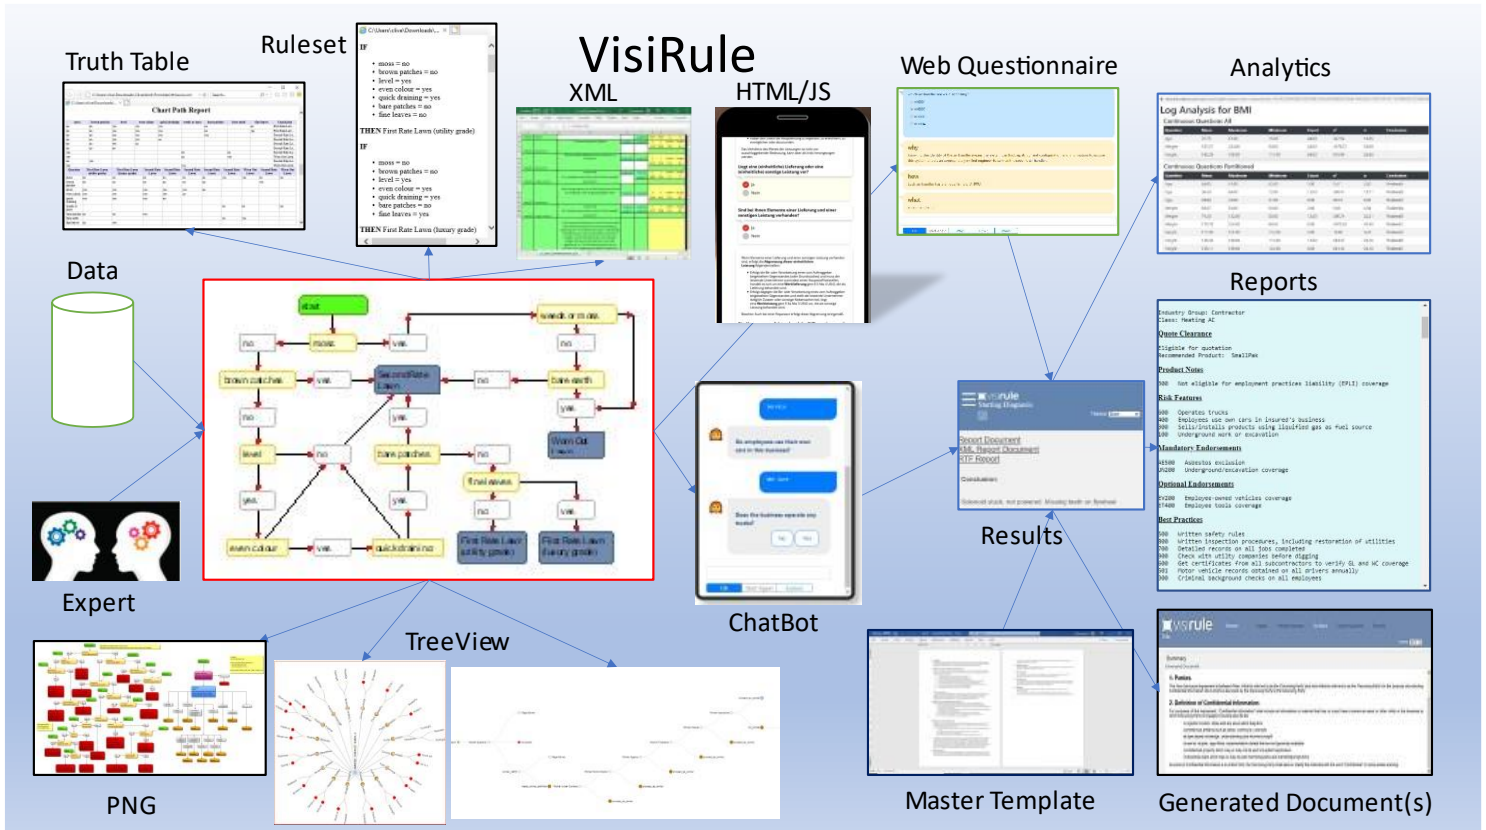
VisiRule

Truth Table

Chart Path Report

Ruleset

IF

• moss = no
• brown patches = no
• level = yes
• even colour = yes
• quick draining = yes
• bare patches = no
• fine leaves = no

THEN First Rate Lawn (utility grade)

IF

• moss = no
• brown patches = no
• level = yes
• even colour = yes
• quick draining = yes
• bare patches = no
• fine leaves = yes

THEN First Rate Lawn (luxury grade)

XML

HTML/JS

Web Questionnaire

Analytics

Log Analysis for BMI

Data

start
no
moss
yes
weeds or moss
brown patches
yes
SecondRate Lawn
no
bare earth
no
yes
no
no
yes
Worn Out Lawn
level
no
bare patches
no
fine leaves
yes
yes
no
yes
even colour
yes
quickdraining
First Rate Lawn (utility grade)
First Rate Lawn (luxury grade)

Expert

ChatBot

Reports

Industry Group: Contractor
Class: Heating AC

Quote Clearance

Eligible for quotation
Recommended Product: SmallPak

Product Notes

Not eligible for employment practices liability (EPLI) coverage

Risk Features

Operates trucks
Employees use own cars in insured's business
Sells/installs products using liquified gas as fuel source
Underground work or excavation

Mandatory Endorsements

Asbestos exclusion
Underground/excavation coverage

Optional Endorsements

Employee-owned vehicles coverage
Employee tools coverage

Best Practices

Written safety rules
Written inspection procedures, including restoration of utilities
Detailed records on all jobs completed
Check with utility companies before digging
Get certificates from all subcontractors to verify GL and WC coverage
Motor vehicle records obtained on all drivers annually
Criminal background checks on all employees

visirule
Report Document
XML Report Document
RTF Report

Results

PNG

TreeView

Master Template

visirule

Generated Document(s)